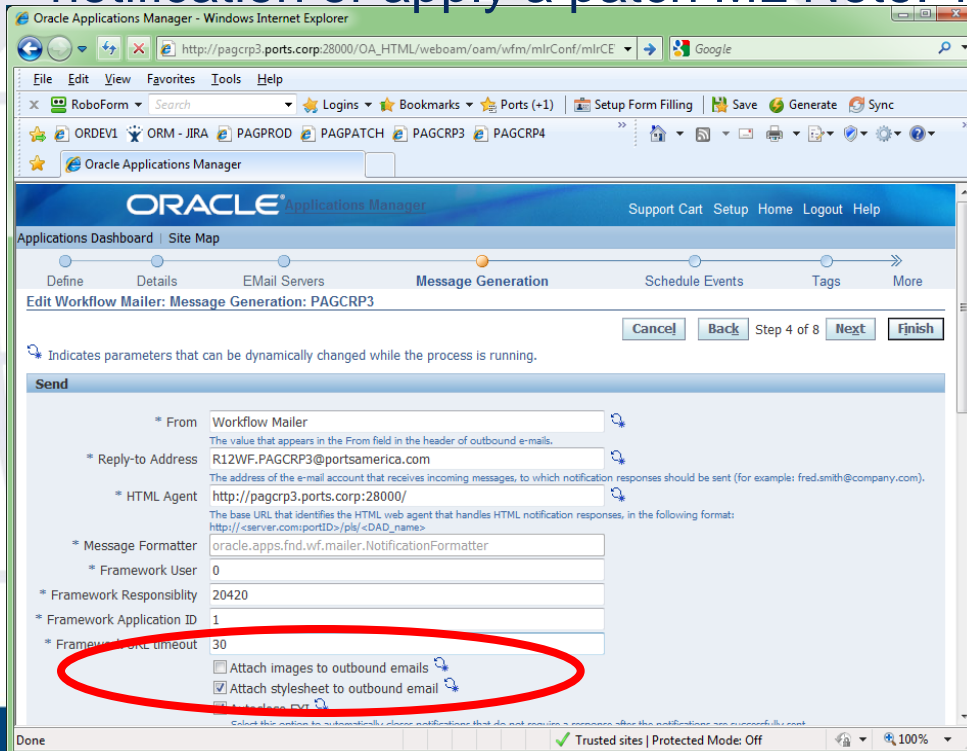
Oracle Applications Manager - Windows Internet Explorer

http://pagcrp3.ports.corp:28000/OA_HTML/weboam/oam/wfm/mlrConf/mlrCE

Google

File Edit View Favorites Tools Help

RoboForm Search Logins Bookmarks Ports (+1) Setup Form Filling Save Generate Sync

ORDEV1 ORM - JIRA PAGPROD PAGPATCH PAGCRP3 PAGCRP4

Oracle Applications Manager

ORACLE Applications Manager

Support Cart Setup Home Logout Help

Applications Dashboard | Site Map

Define Details EMail Servers Message Generation Schedule Events Tags More

Edit Workflow Mailer: Message Generation: PAGCRP3

Cancel Back Step 4 of 8 Next Finish

Indicates parameters that can be dynamically changed while the process is running.

Send

* From Workflow Mailer
The value that appears in the From field in the header of outbound e-mails.

* Reply-to Address R12WF.PAGCRP3@portsamerica.com
The address of the e-mail account that receives incoming messages, to which notification responses should be sent (for example: fred.smith@company.com).

* HTML Agent http://pagcrp3.ports.corp:28000/
The base URL that identifies the HTML web agent that handles HTML notification responses, in the following format: http://<server.com:portID>/pls/<DAD_name>

* Message Formatter oracle.apps.fnd.wf.mailer.NotificationFormatter

* Framework User 0

* Framework Responsiblity 20420

* Framework Application ID 1

* Framew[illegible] timeout 30

Attach images to outbound emails

Attach stylesheet to outbound email

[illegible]

Done

Trusted sites | Protected Mode: Off

100%